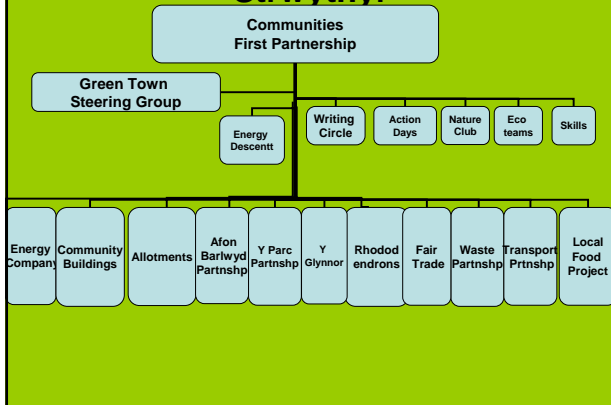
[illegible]

Communities First Partnership

Green Town Steering Group

Energy Descentt

Writing Circle

Action Days

Nature Club

Eco teams

Skills

Energy Company

Community Buildings

Allotments

Afon Barlwyd Partnshp

Y Parc Partnshp

Y Glynnor

Rhodod endrons

Fair Trade

Waste Partnshp

Transport Prtnshp

Local Food Project